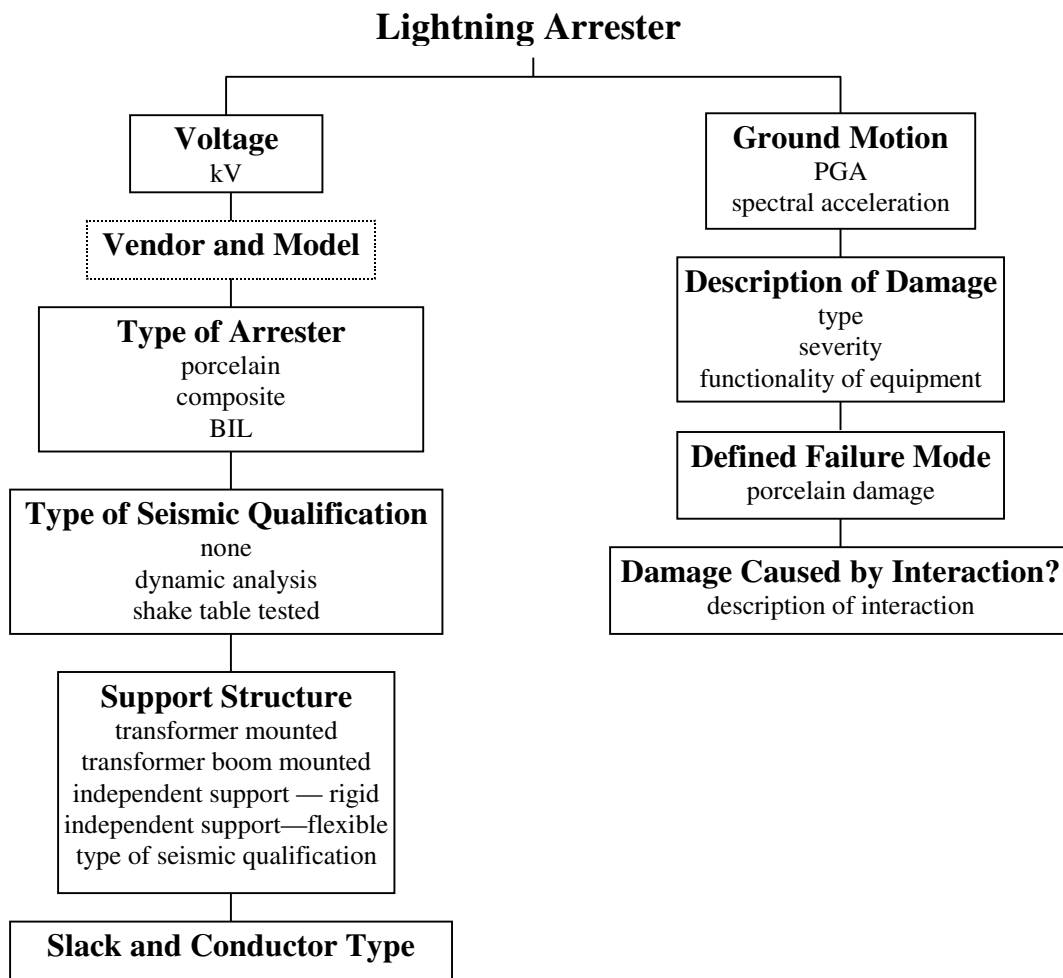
Lightning Arrester

Voltage
kV

Vendor and Model

Type of Arrester
porcelain
composite
BIL

Type of Seismic Qualification
none
dynamic analysis
shake table tested

Support Structure
transformer mounted
transformer boom mounted
independent support — rigid
independent support—flexible
type of seismic qualification

Slack and Conductor Type

Ground Motion
PGA
spectral acceleration

Description of Damage
type
severity
functionality of equipment

Defined Failure Mode
porcelain damage

Damage Caused by Interaction?
description of interaction